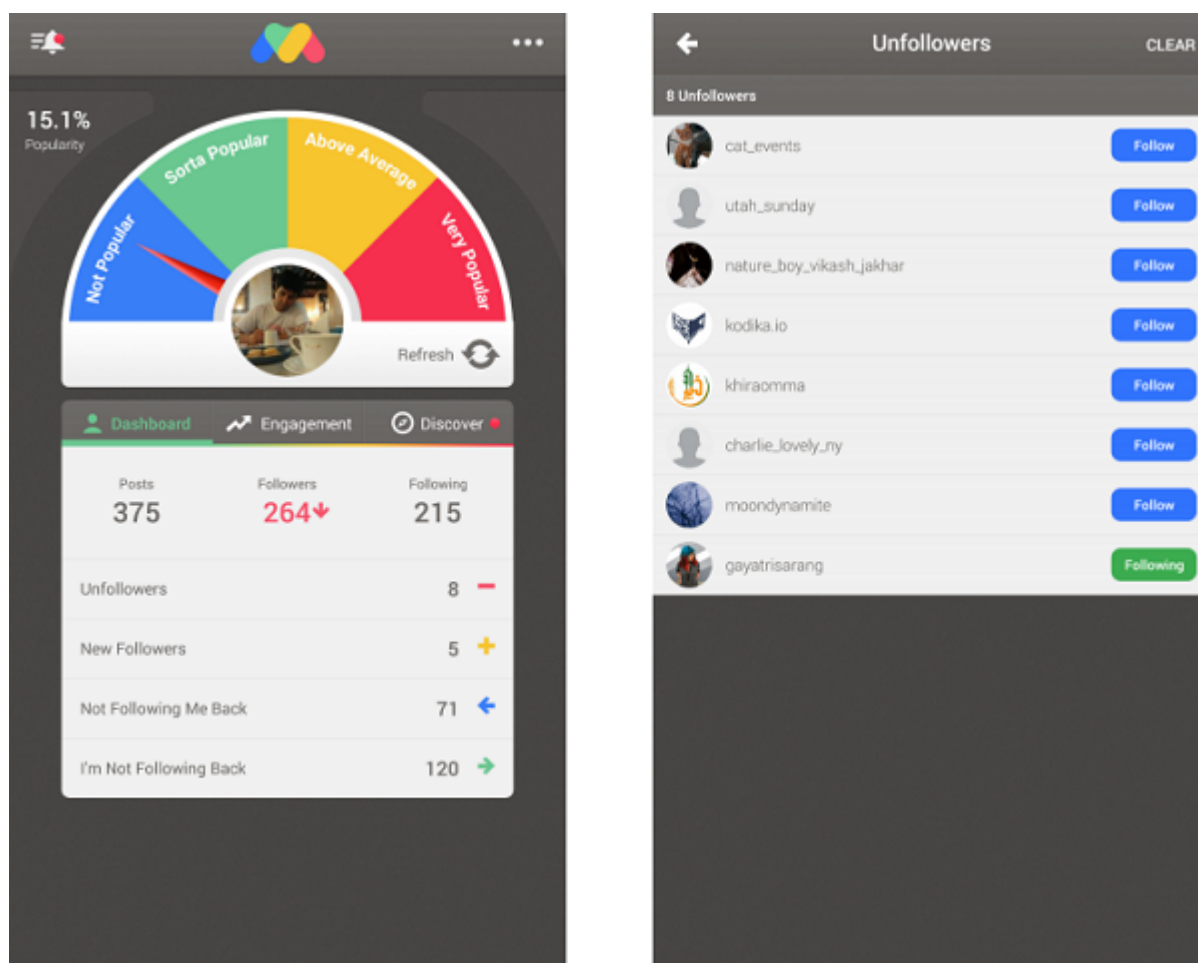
15.1%
Popularity

Not Popular
Sorta Popular
Above Average
Very Popular

Refresh

Dashboard
Engagement
Discover

| Posts | Followers | Following |
|---|---|---|
| 375 | 264 | 215 |

Unfollowers 8
New Followers 5
Not Following Me Back 71
I'm Not Following Back 120

Unfollowers
CLEAR

8 Unfollowers

cat_events Follow
utah_sunday Follow
nature_boy_vikash_jakhar Follow
kodika.io Follow
khiraomma Follow
charlie_lovely_ny Follow
moondynamite Follow
gayatrisarang Following